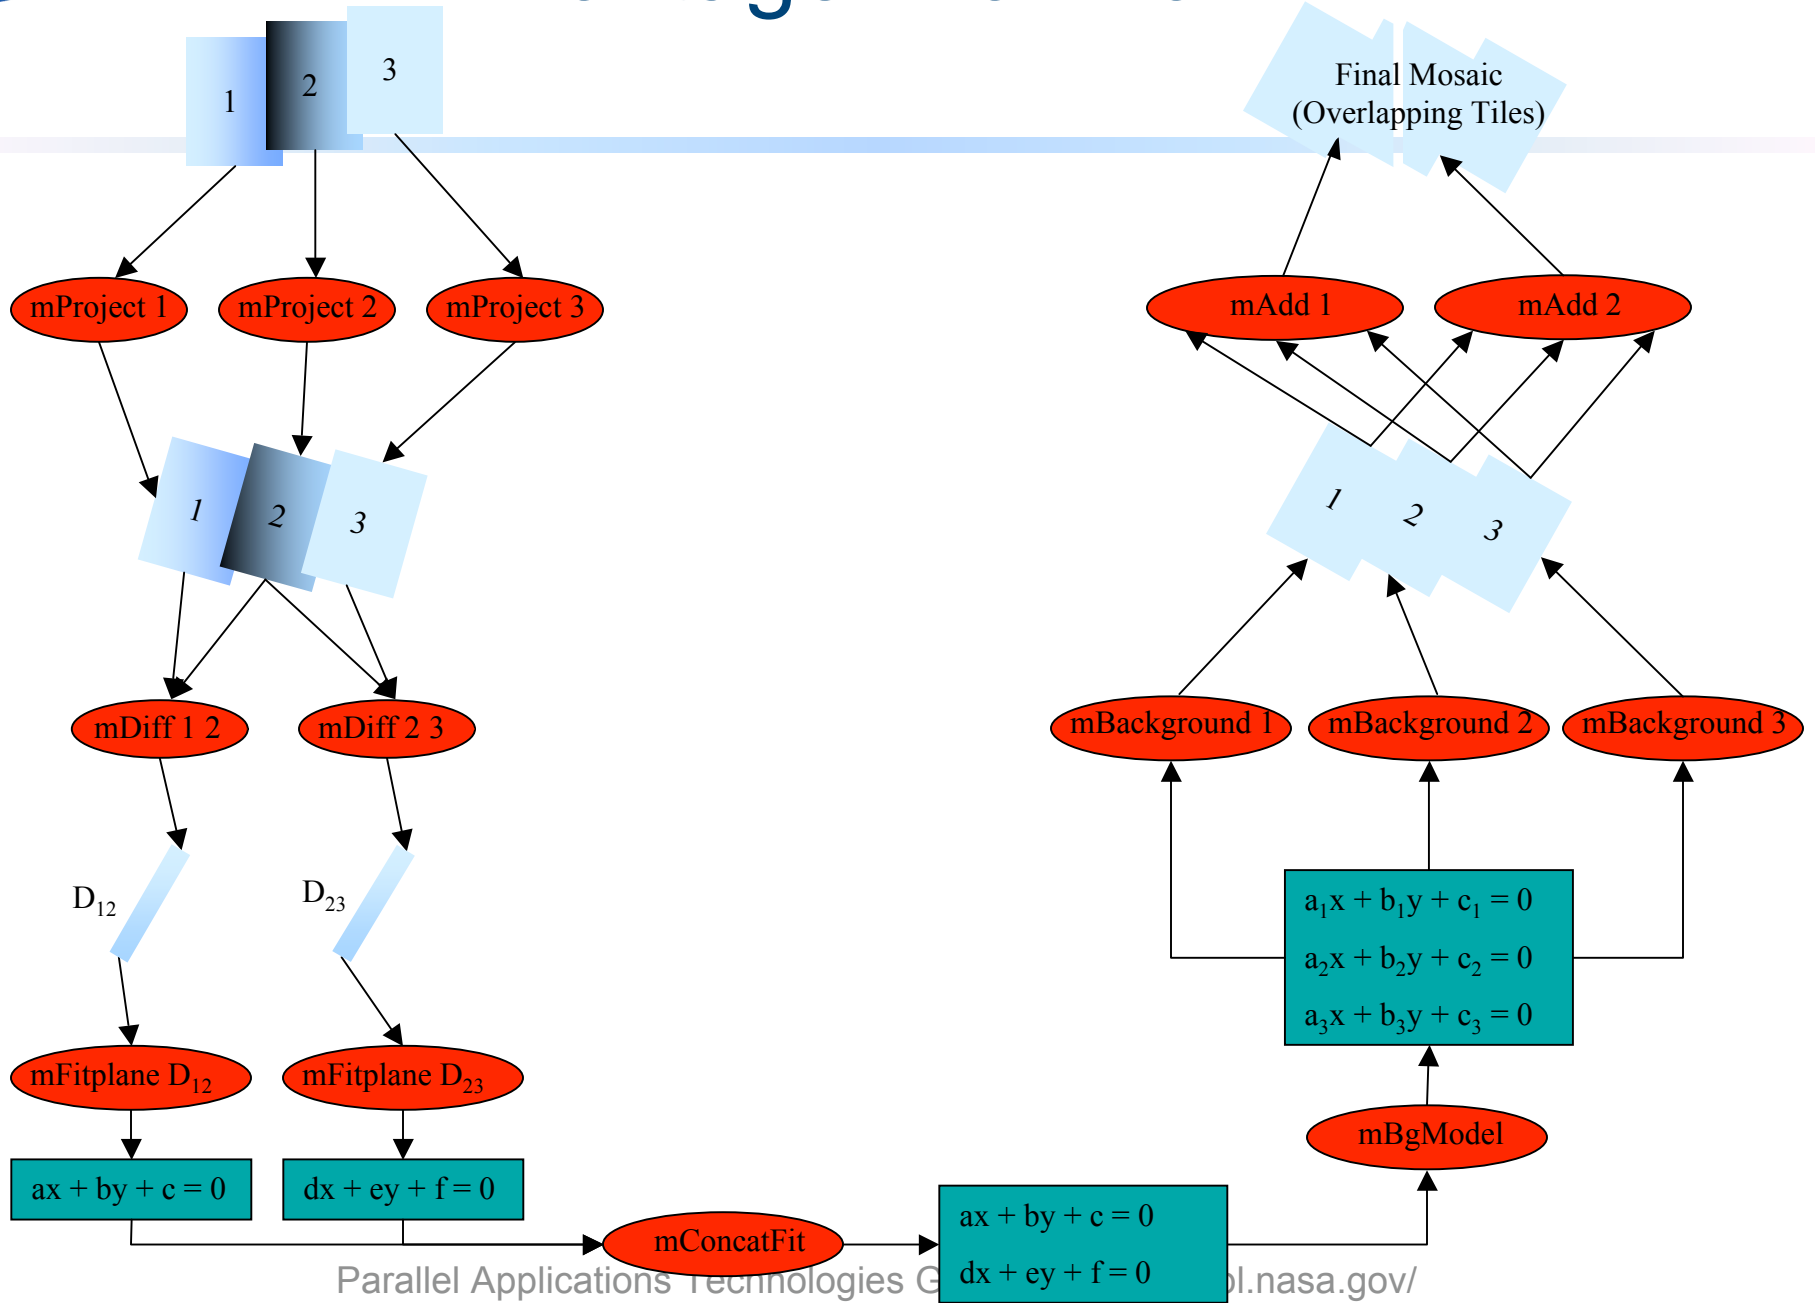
1
2
3

Final Mosaic
(Overlapping Tiles)

mProject 1
mProject 2
mProject 3

mAdd 1
mAdd 2

1
2
3

1
2
3

mDiff 1 2
mDiff 2 3

mBackground 1
mBackground 2
mBackground 3

$D_{12}$
$D_{23}$

$a_1x + b_1y + c_1 = 0$
$a_2x + b_2y + c_2 = 0$
$a_3x + b_3y + c_3 = 0$

mFitplane $D_{12}$
mFitplane $D_{23}$

mBgModel

$ax + by + c = 0$
$dx + ey + f = 0$

mConcatFit

$ax + by + c = 0$
$dx + ey + f = 0$

Parallel Applications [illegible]echnologies G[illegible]l.nasa.gov/